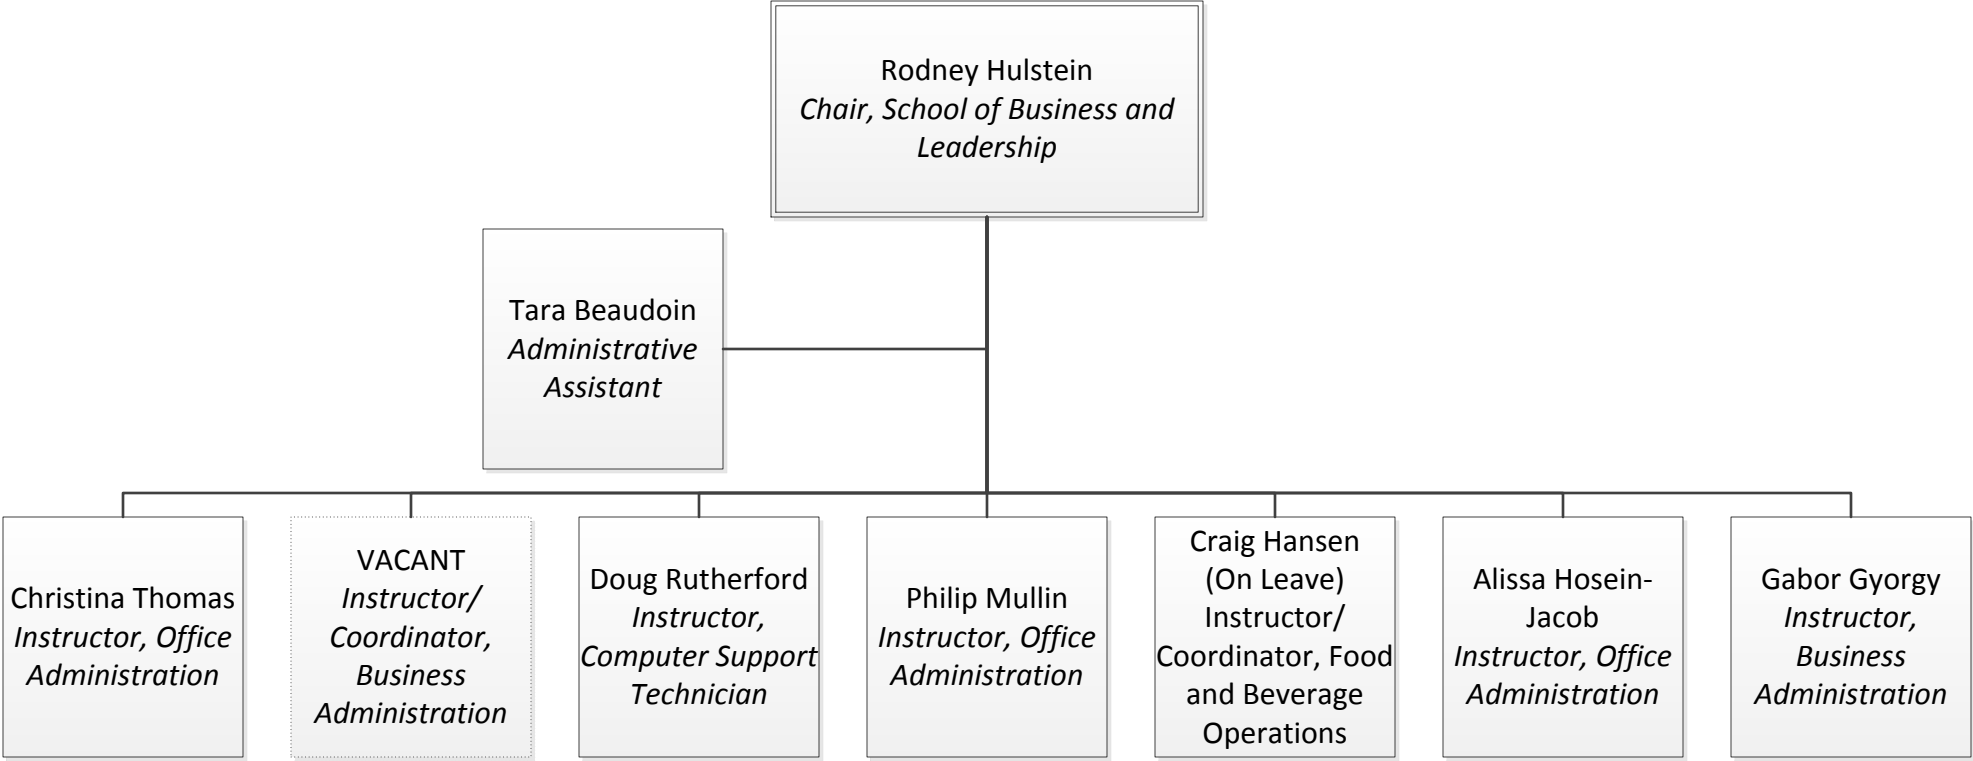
Rodney Hulstein
Chair, School of Business and Leadership

Tara Beaudoin
Administrative Assistant

Christina Thomas
Instructor, Office Administration

VACANT
Instructor/ Coordinator, Business Administration

Doug Rutherford
Instructor, Computer Support Technician

Philip Mullin
Instructor, Office Administration

Craig Hansen
(On Leave)
Instructor/ Coordinator, Food and Beverage Operations

Alissa Hosein-Jacob
Instructor, Office Administration

Gabor Gyorgy
Instructor, Business Administration